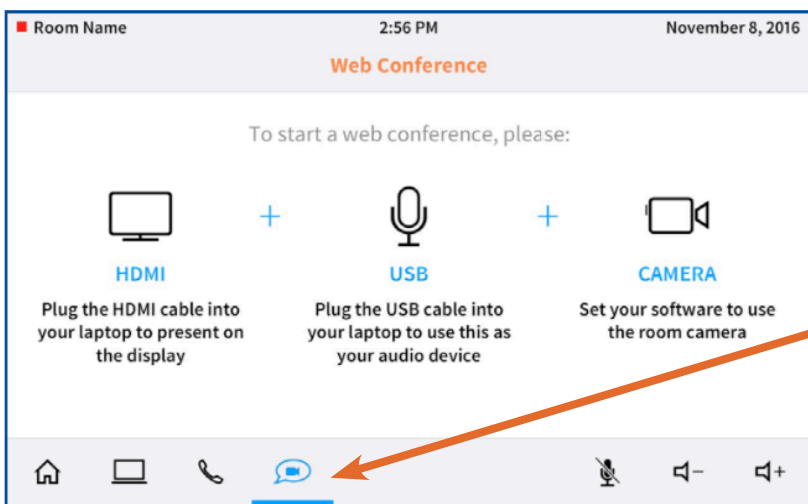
Room Name
2:56 PM
November 8, 2016

Web Conference

To start a web conference, please:

+ +

HDMI
Plug the HDMI cable into your laptop to present on the display

USB
Plug the USB cable into your laptop to use this as your audio device

CAMERA
Set your software to use the room camera